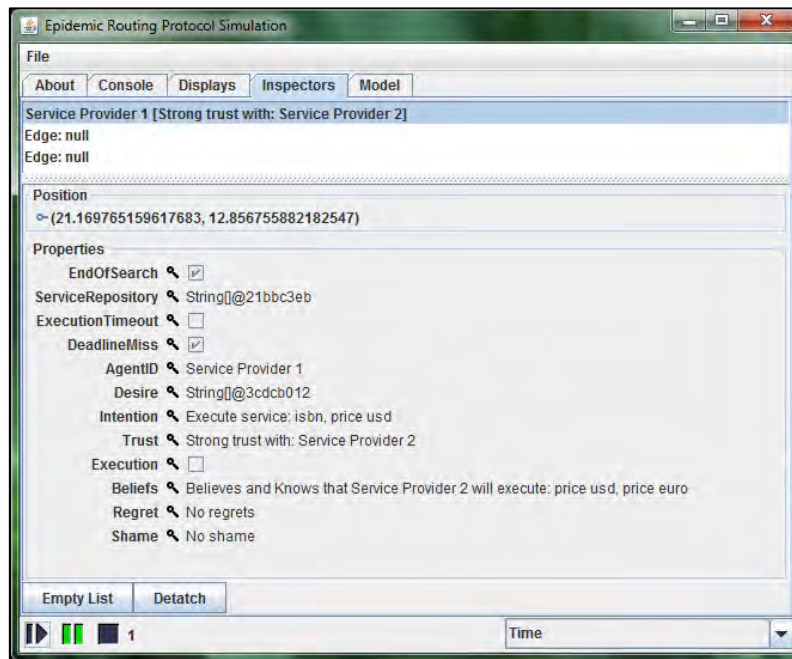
Epidemic Routing Protocol Simulation

File

About | Console | Displays | Inspectors | Model

Service Provider 1 [Strong trust with: Service Provider 2]
Edge: null
Edge: null

Position
(21.169765159617683, 12.856755882182547)

Properties

| | |
|---|---|
| EndOfSearch | ☑ |
| ServiceRepository | String[]@21bbc3eb |
| ExecutionTimeout | ☐ |
| DeadlineMiss | ☑ |
| AgentID | Service Provider 1 |
| Desire | String[]@3cdcb012 |
| Intention | Execute service: isbn, price usd |
| Trust | Strong trust with: Service Provider 2 |
| Execution | ☐ |
| Beliefs | Believes and Knows that Service Provider 2 will execute: price usd, price euro |
| Regret | No regrets |
| Shame | No shame |

Empty List | Detatch

1

Time